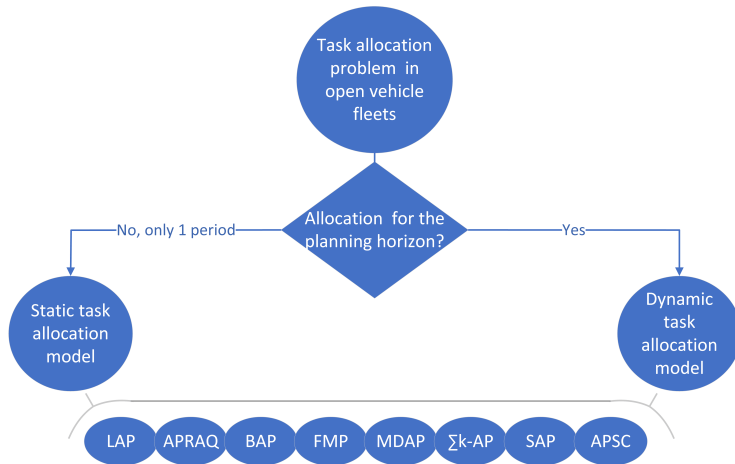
Task allocation problem in open vehicle fleets

Allocation for the planning horizon?

No, only 1 period

Yes

Static task allocation model

Dynamic task allocation model

LAP

APRAQ

BAP

FMP

MDAP

$\sum$k-AP

SAP

APSC